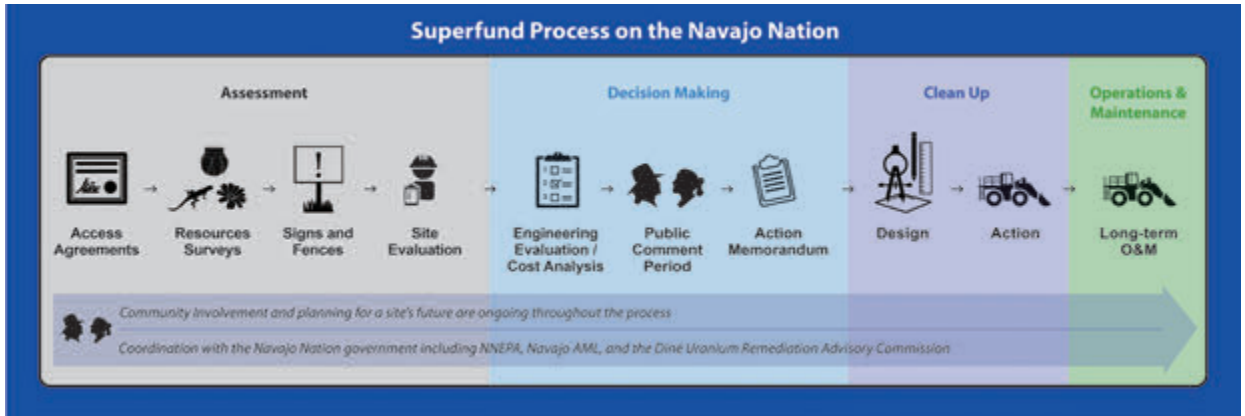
Superfund Process on the Navajo Nation

Assessment

Access Agreements

Resources Surveys

Signs and Fences

Site Evaluation

Decision Making

Engineering Evaluation / Cost Analysis

Public Comment Period

Action Memorandum

Clean Up

Design

Action

Operations & Maintenance

Long-term O&M

Community Involvement and planning for a site's future are ongoing throughout the process

Coordination with the Navajo Nation government including NNEPA, Navajo AML, and the Diné Uranium Remediation Advisory Commission